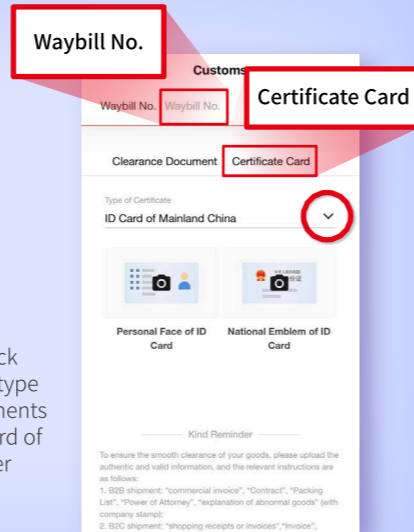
Waybill No.

Customs

Certificate Card

Waybill No. Waybill No.

Clearance Document Certificate Card

Type of Certificate

ID Card of Mainland China

Personal Face of ID Card

National Emblem of ID Card

ck
type
ments
rd of
er

Kind Reminder

To ensure the smooth clearance of your goods, please upload the authentic and valid information, and the relevant instructions are as follows:
1. B2B shipment: "commercial invoice", "Contract", "Packing List", "Power of Attorney", "explanation of abnormal goods" (with company stamp);
2. B2C shipment: "shopping receipts or invoices","Invoice",